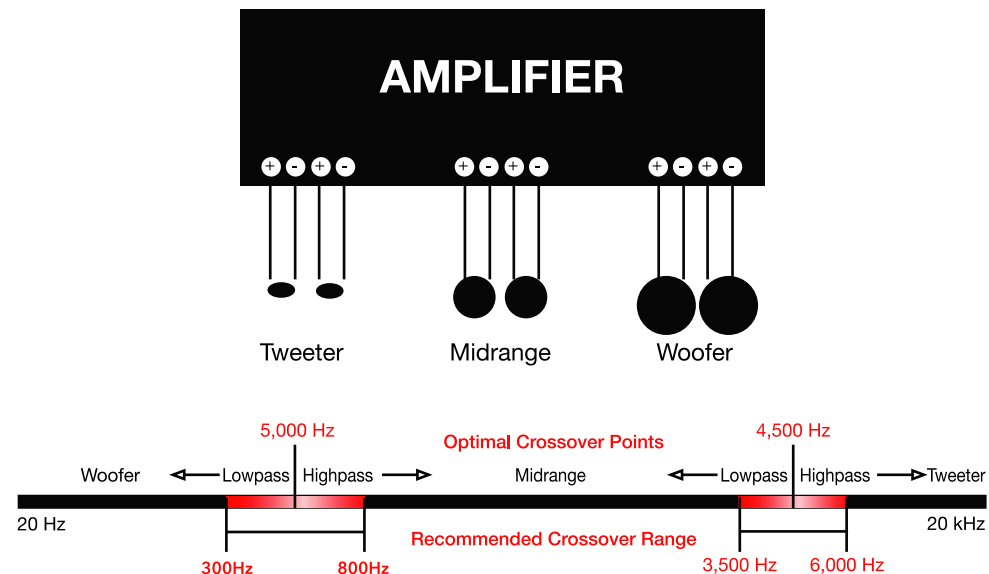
AMPLIFIER

+ - + -

+ - + -

+ - + -

Tweeter

Midrange

Woofer

5,000 Hz

Optimal Crossover Points

4,500 Hz

Woofer ← Lowpass Highpass →

Midrange

← Lowpass Highpass → Tweeter

20 Hz

20 kHz

Recommended Crossover Range

300Hz

800Hz

3,500 Hz

6,000 Hz